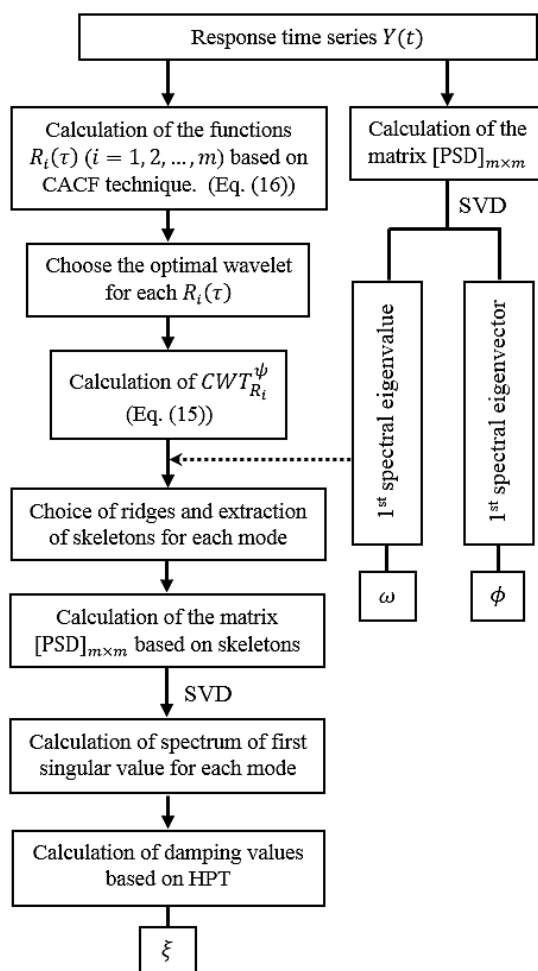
Response time series $Y(t)$

Calculation of the functions $R_i(\tau)$ $(i = 1, 2, \ldots, m)$ based on CACF technique. (Eq. (16))

Choose the optimal wavelet for each $R_i(\tau)$

Calculation of $CWT_{R_i}^{\psi}$ (Eq. (15))

Choice of ridges and extraction of skeletons for each mode

Calculation of the matrix $[\text{PSD}]_{m\times m}$ based on skeletons

SVD

Calculation of spectrum of first singular value for each mode

Calculation of damping values based on HPT

$\xi$

Calculation of the matrix $[\text{PSD}]_{m\times m}$

SVD

1st spectral eigenvalue

1st spectral eigenvector

$\omega$

$\phi$